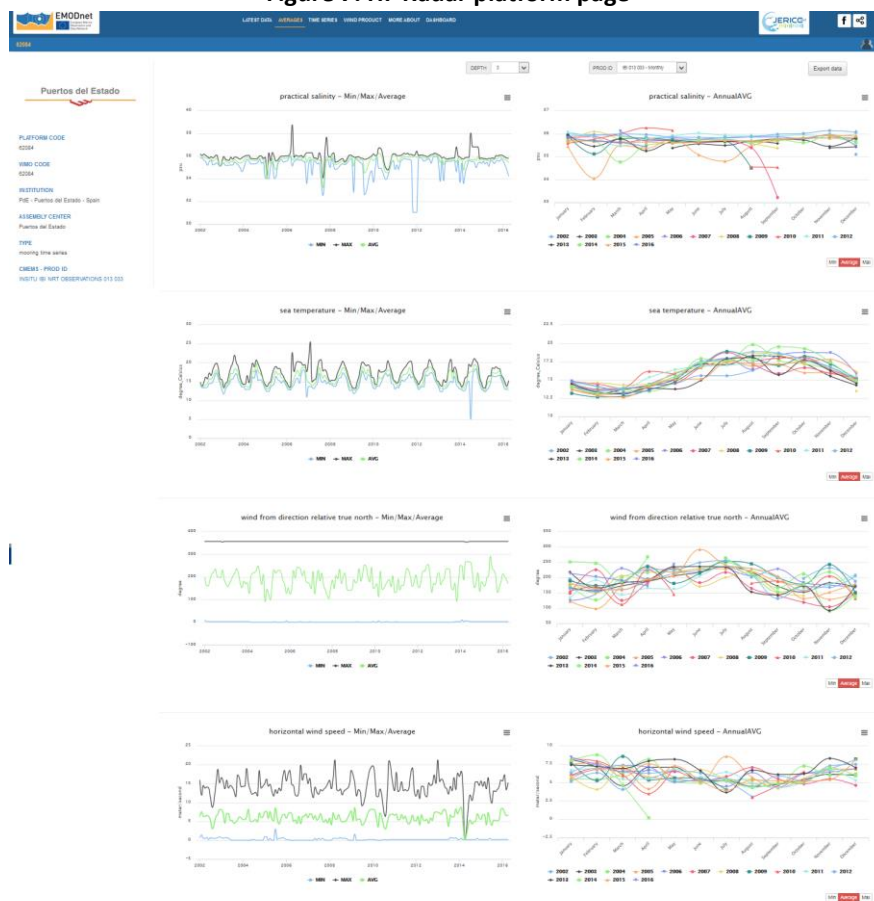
Figure : 'Radar' platform page

EMODnet

LATEST DATA AVERAGES TIME SERIES WMO PRODUCT MORE ABOUT DASHBOARD

JERICO

62084

Puertos del Estado

PLATFORM CODE
62084

WMO CODE
62084

INSTITUTION
PdE - Puertos del Estado - Spain

ASSEMBLY CENTER
Puertos del Estado

TYPE
mooring time series

CMEMS - PROD ID
INSITU IBI NRT OBSERVATIONS 013 033

DEPTH 3

PROD ID

Export data

practical salinity - Min/Max/Average

2002 2004 2006 2008 2010 2012 2014 2016

MIN MAX AVG

practical salinity - AnnualAVG

January February March April May June July August September October November December

2002 2003 2004 2005 2006 2007 2008 2009 2010 2011 2012 2013 2014 2015 2016

Min Average Max

sea temperature - Min/Max/Average

degree_Celsius

2002 2004 2006 2008 2010 2012 2014 2016

MIN MAX AVG

sea temperature - AnnualAVG

degree_Celsius

January February March April May June July August September October November December

2002 2003 2004 2005 2006 2007 2008 2009 2010 2011 2012 2013 2014 2015 2016

Min Average Max

wind from direction relative true north - Min/Max/Average

degree

2002 2004 2006 2008 2010 2012 2014 2016

MIN MAX AVG

wind from direction relative true north - AnnualAVG

degree

January February March April May June July August September October November December

2002 2003 2004 2005 2006 2007 2008 2009 2010 2011 2012 2013 2014 2015 2016

Min Average Max

horizontal wind speed - Min/Max/Average

meter/second

2002 2004 2006 2008 2010 2012 2014 2016

MIN MAX AVG

horizontal wind speed - AnnualAVG

meter/second

January February March April May June July August September October November December

2002 2003 2004 2005 2006 2007 2008 2009 2010 2011 2012 2013 2014 2015 2016

Min Average Max